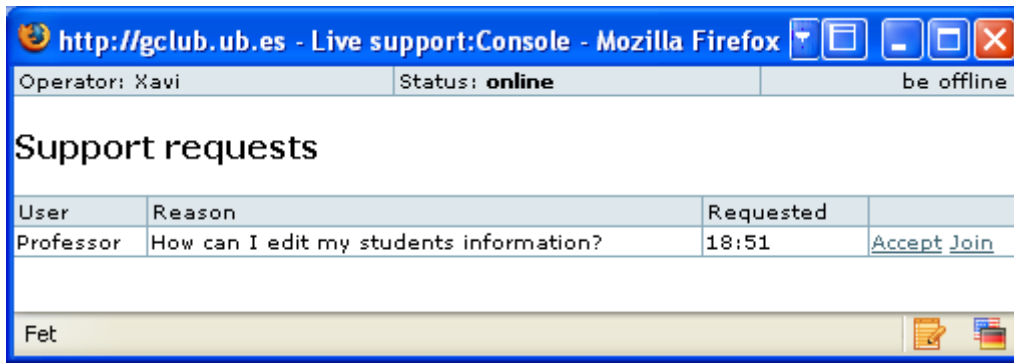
http://gclub.ub.es - Live support:Console - Mozilla Firefox

| Operator: Xavi | Status: **online** | be offline |
|---|---|---|

Support requests

| User | Reason | Requested | |
|---|---|---|---|
| Professor | How can I edit my students information? | 18:51 | Accept Join |

Fet